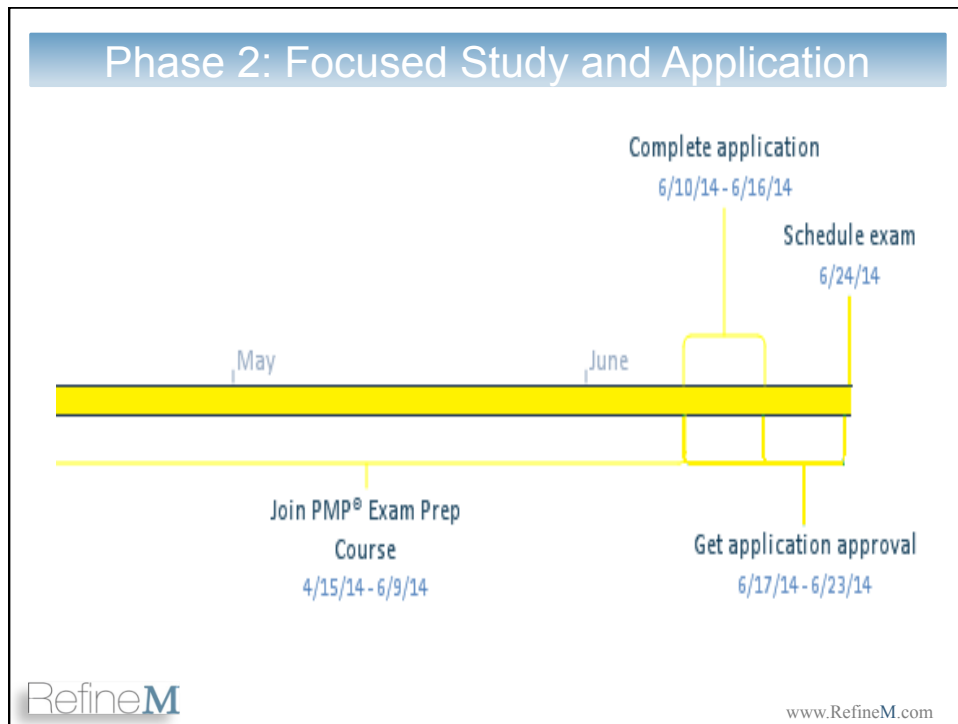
Phase 2: Focused Study and Application

Complete application
6/10/14 - 6/16/14

Schedule exam
6/24/14

May

June

Join PMP® Exam Prep Course
4/15/14 - 6/9/14

Get application approval
6/17/14 - 6/23/14

RefineM

www.RefineM.com